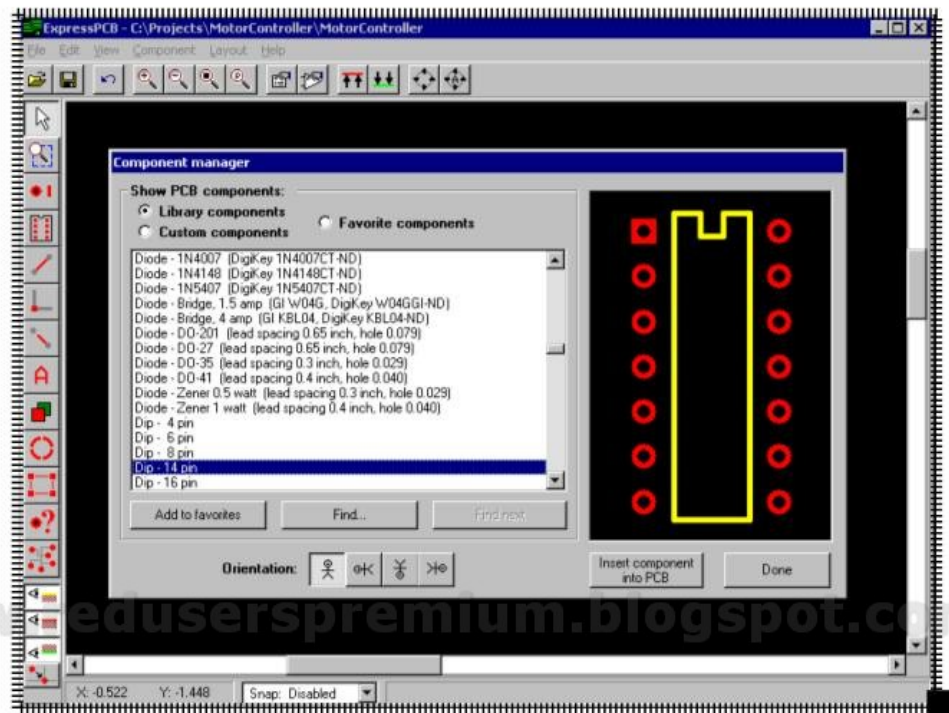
ExpressPCB - C:\Projects\MotorController\MotorController

File Edit View Component Layout Help

Component manager

Show PCB components:
Library components
Custom components
Favorite components

Diode - 1N4007 (DigiKey 1N4007CT-ND)
Diode - 1N4148 (DigiKey 1N4148CT-ND)
Diode - 1N5407 (DigiKey 1N5407CT-ND)
Diode - Bridge, 1.5 amp (GI W04G, DigiKey W04GGI-ND)
Diode - Bridge, 4 amp (GI KBL04, DigiKey KBL04-ND)
Diode - DO-201 (lead spacing 0.65 inch, hole 0.079)
Diode - DO-27 (lead spacing 0.65 inch, hole 0.079)
Diode - DO-35 (lead spacing 0.3 inch, hole 0.029)
Diode - DO-41 (lead spacing 0.4 inch, hole 0.040)
Diode - Zener 0.5 watt (lead spacing 0.3 inch, hole 0.029)
Diode - Zener 1 watt (lead spacing 0.4 inch, hole 0.040)
Dip - 4 pin
Dip - 6 pin
Dip - 8 pin
Dip - 14 pin
Dip - 16 pin

Add to favorites
Find...
Find next

Orientation:

Insert component into PCB
Done

eduserspremium.blogspot.co

X: -0.522 Y: -1.448 Snap: Disabled